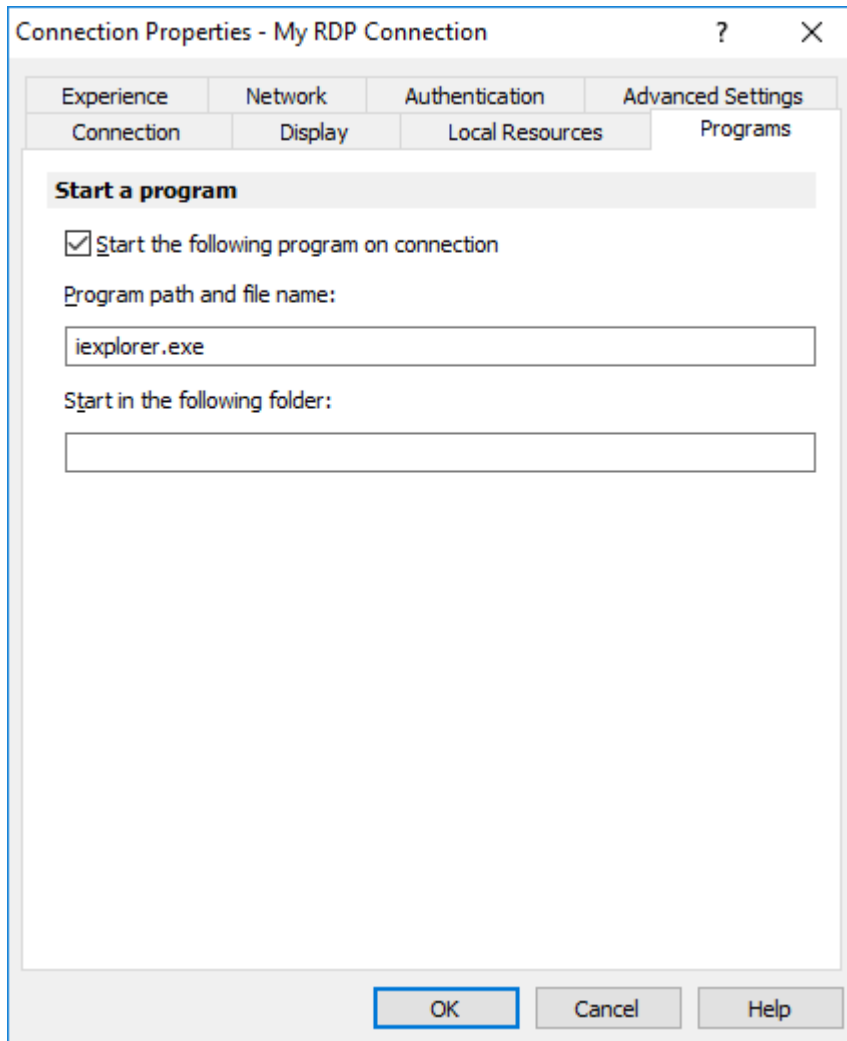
Connection Properties - My RDP Connection ? ×

Experience Network Authentication Advanced Settings
Connection Display Local Resources Programs

Start a program

☑ Start the following program on connection

Program path and file name:

iexplorer.exe

Start in the following folder:

OK Cancel Help